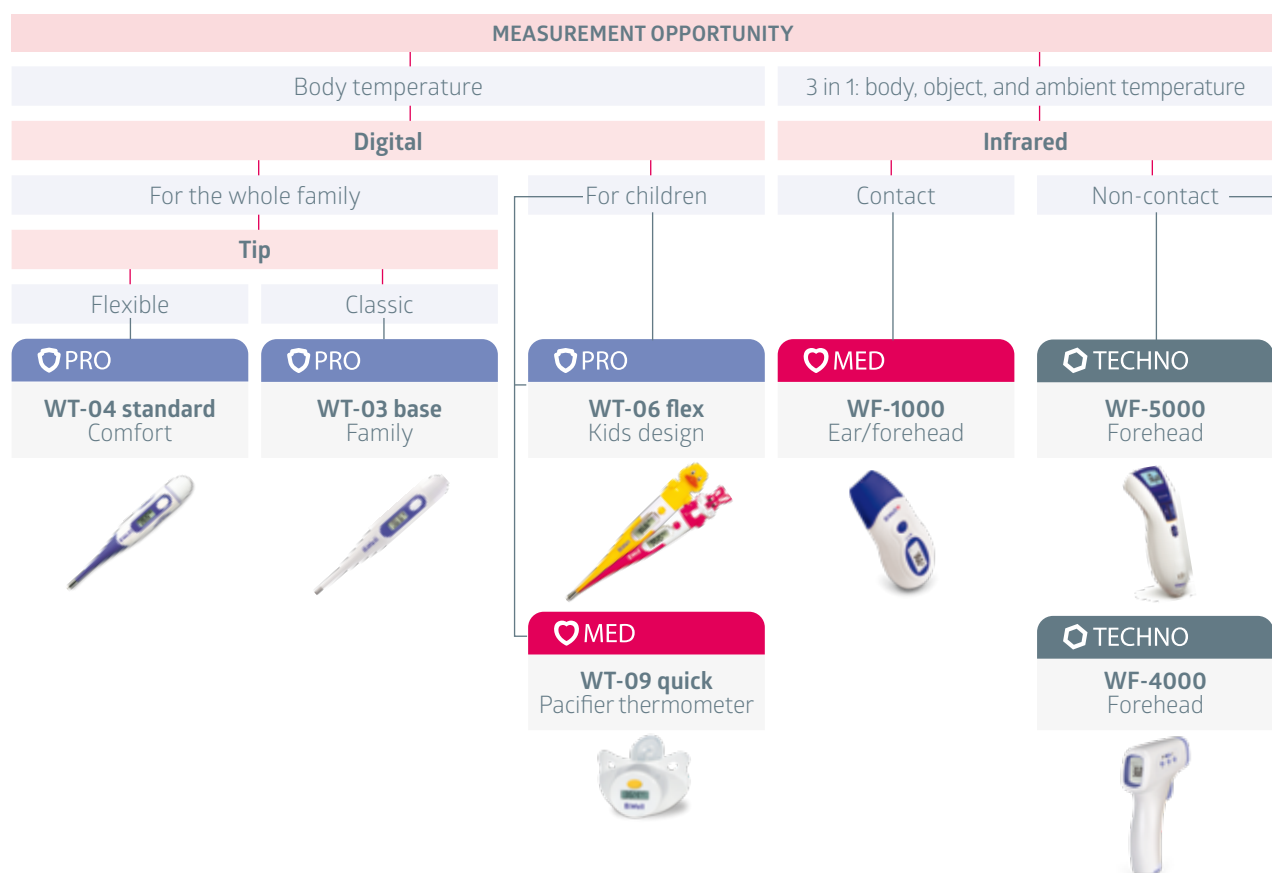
MEASUREMENT OPPORTUNITY

Body temperature

3 in 1: body, object, and ambient temperature

Digital

Infrared

For the whole family

For children

Contact

Non-contact

Tip

Flexible

Classic

PRO
WT-04 standard
Comfort

PRO
WT-03 base
Family

PRO
WT-06 flex
Kids design

MED
WF-1000
Ear/forehead

TECHNO
WF-5000
Forehead

MED
WT-09 quick
Pacifier thermometer

TECHNO
WF-4000
Forehead